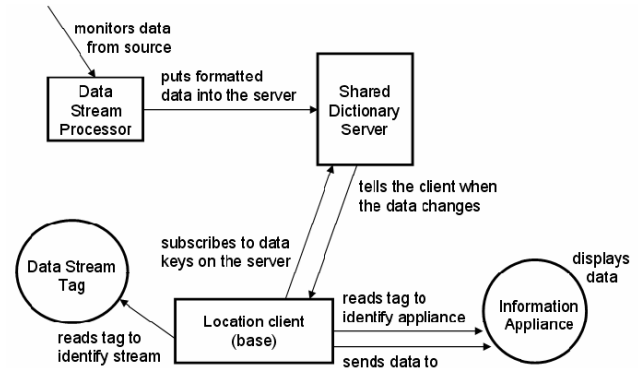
monitors data from source

Data Stream Processor

puts formatted data into the server

Shared Dictionary Server

tells the client when the data changes

subscribes to data keys on the server

Data Stream Tag

displays data

reads tag to identify appliance

Information Appliance

reads tag to identify stream

Location client (base)

sends data to